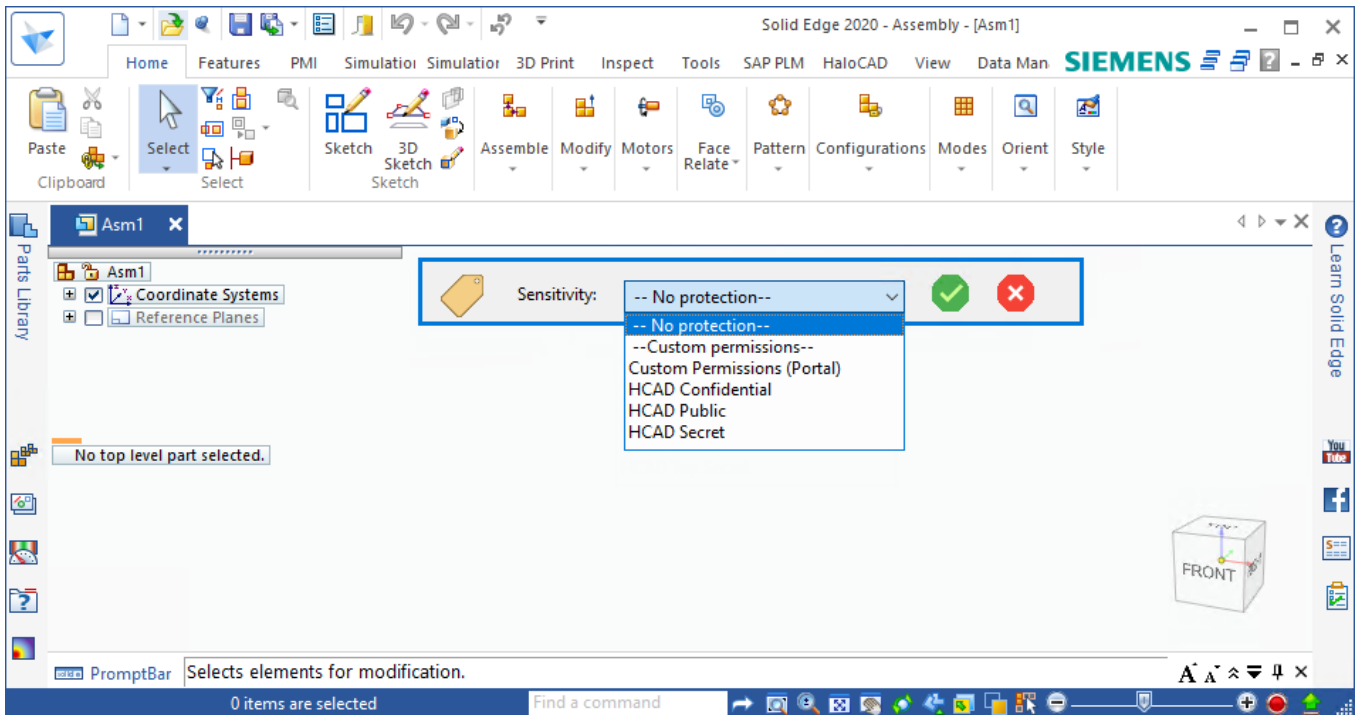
Solid Edge 2020 - Assembly - [Asm1]

Home Features PMI Simulatioı Simulatioı 3D Print Inspect Tools SAP PLM HaloCAD View Data Man SIEMENS

Paste
Clipboard
Select
Select
Sketch 3D Sketch
Sketch
Assemble Modify Motors Face Relate Pattern Configurations Modes Orient Style

Asm1

Parts Library

Asm1
Coordinate Systems
Reference Planes

Sensitivity: -- No protection--

-- No protection--
--Custom permissions--
Custom Permissions (Portal)
HCAD Confidential
HCAD Public
HCAD Secret

No top level part selected.

Learn Solid Edge

FRONT

PromptBar Selects elements for modification.

0 items are selected
Find a command